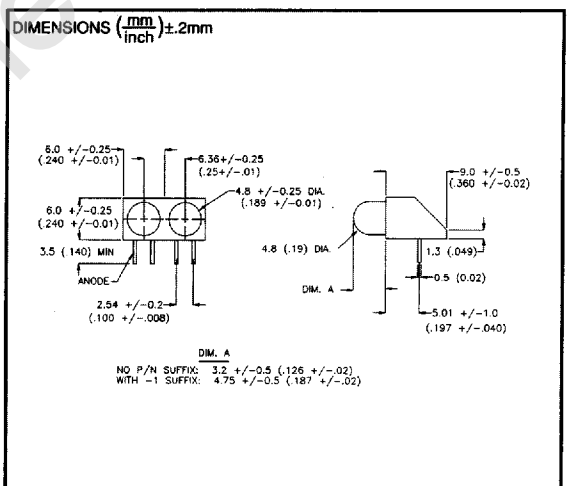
DIMENSIONS $\left(\frac{mm}{inch}\right)$±.2mm

6.0 +/-0.25
(.240 +/-0.01)

6.36+/-0.25
(.25+/-.01)

4.8 +/-0.25 DIA.
(.189 +/-0.01)

6.0 +/-0.25
(.240 +/-0.01)

3.5 (.140) MIN

ANODE

2.54 +/-0.2
(.100 +/-.008)

9.0 +/-0.5
(.360 +/-0.02)

4.8 (.19) DIA.

1.3 (.049)

0.5 (0.02)

DIM. A

5.01 +/-1.0
(.197 +/-.040)

DIM. A
NO P/N SUFFIX: 3.2 +/-0.5 (.126 +/-.02)
WITH -1 SUFFIX: 4.75 +/-0.5 (.187 +/-.02)